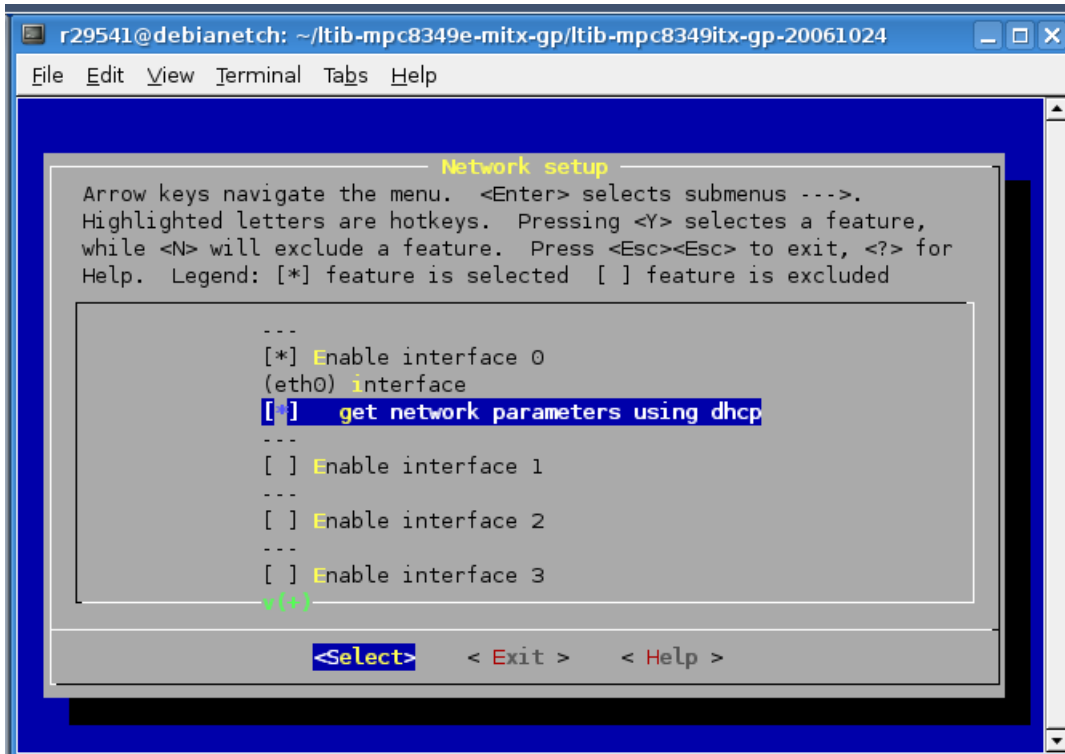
r29541@debianetch: ~/ltib-mpc8349e-mitx-gp/ltib-mpc8349itx-gp-20061024

File Edit View Terminal Tabs Help

Network setup

Arrow keys navigate the menu. <Enter> selects submenus --->. Highlighted letters are hotkeys. Pressing <Y> selectes a feature, while <N> will exclude a feature. Press <Esc><Esc> to exit, <?> for Help. Legend: [*] feature is selected [ ] feature is excluded

---
[*] Enable interface 0
(eth0) interface
[*] get network parameters using dhcp
---
[ ] Enable interface 1
---
[ ] Enable interface 2
---
[ ] Enable interface 3
v(+)

<Select> < Exit > < Help >